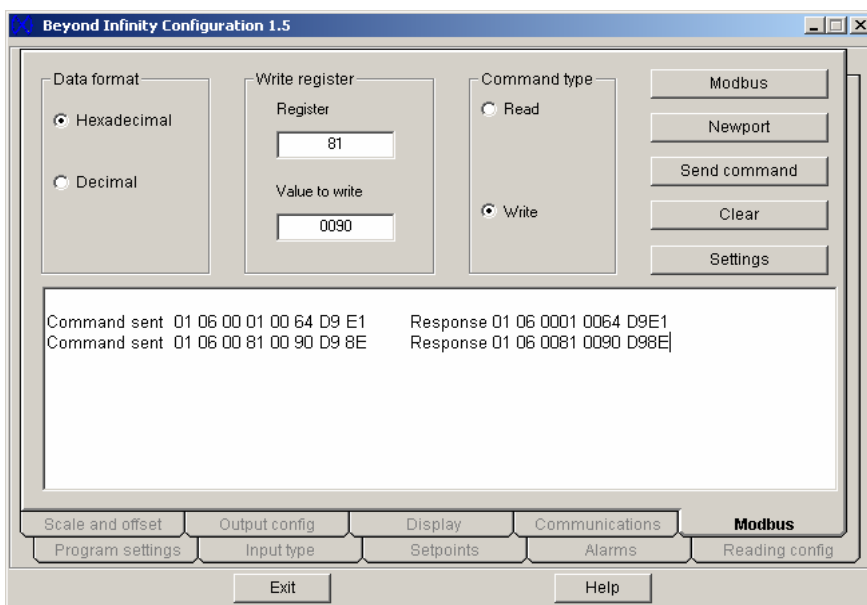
Beyond Infinity Configuration 1.5

Data format
Hexadecimal
Decimal

Write register
Register
81
Value to write
0090

Command type
Read
Write

Modbus
Newport
Send command
Clear
Settings

Command sent 01 06 00 01 00 64 D9 E1 Response 01 06 0001 0064 D9E1
Command sent 01 06 00 81 00 90 D9 8E Response 01 06 0081 0090 D98E

Scale and offset
Output config
Display
Communications
Modbus
Program settings
Input type
Setpoints
Alarms
Reading config

Exit
Help